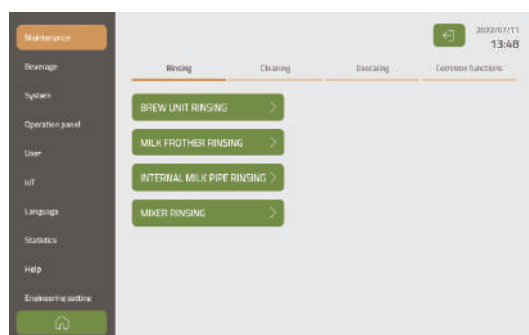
Maintenance
Beverage
System
Operation panel
User
IoT
Language
Statistics
Help
Engineering setting

2022/07/11
13:48

Rinsing
Cleaning
Descaling
Common functions

BREW UNIT RINSING
MILK FROTHER RINSING
INTERNAL MILK PIPE RINSING
MIXER RINSING